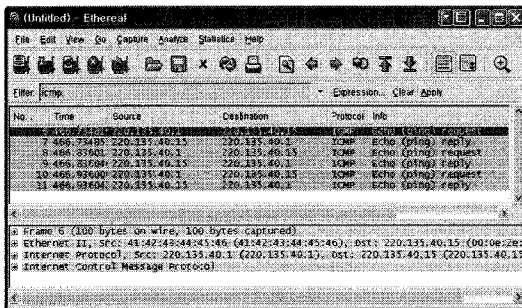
(Untitled) - Ethereal

File Edit View Go Capture Analyze Statistics Help

Filter: icmp
Expression... Clear Apply

| No. | Time | Source | Destination | Protocol | Info |
|---|---|---|---|---|---|
| 6 | 466.73483 | 220.135.40.1 | 220.135.40.15 | ICMP | Echo (ping) request |
| 7 | 466.73485 | 220.135.40.15 | 220.135.40.1 | ICMP | Echo (ping) reply |
| 8 | 466.83601 | 220.135.40.1 | 220.135.40.15 | ICMP | Echo (ping) request |
| 9 | 466.83604 | 220.135.40.15 | 220.135.40.1 | ICMP | Echo (ping) reply |
| 10 | 466.93600 | 220.135.40.1 | 220.135.40.15 | ICMP | Echo (ping) request |
| 11 | 466.93604 | 220.135.40.15 | 220.135.40.1 | ICMP | Echo (ping) reply |

Frame 6 (100 bytes on wire, 100 bytes captured)
Ethernet II, Src: 41:42:43:44:45:46 (41:42:43:44:45:46), Dst: 220.135.40.15 (00:0e:2e:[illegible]
Internet Protocol, Src: 220.135.40.1 (220.135.40.1), Dst: 220.135.40.15 (220.135.40.15)
Internet Control Message Protocol